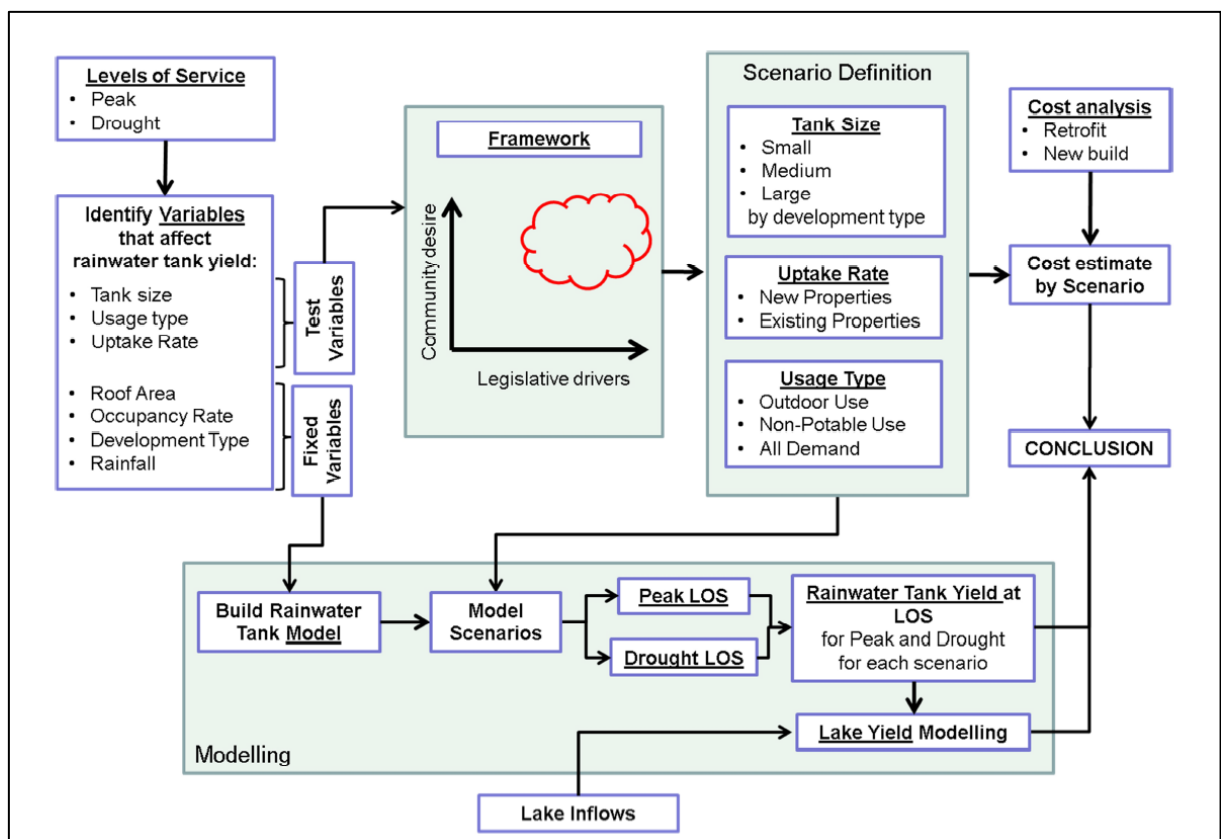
Levels of Service
• Peak
• Drought

Identify Variables that affect rainwater tank yield:
• Tank size
• Usage type
• Uptake Rate

• Roof Area
• Occupancy Rate
• Development Type
• Rainfall

Test Variables

Fixed Variables

Framework

Community desire

Legislative drivers

Scenario Definition

Tank Size
• Small
• Medium
• Large
by development type

Uptake Rate
• New Properties
• Existing Properties

Usage Type
• Outdoor Use
• Non-Potable Use
• All Demand

Cost analysis
• Retrofit
• New build

Cost estimate by Scenario

CONCLUSION

Build Rainwater Tank Model

Model Scenarios

Peak LOS

Drought LOS

Rainwater Tank Yield at LOS for Peak and Drought for each scenario

Lake Yield Modelling

Modelling

Lake Inflows